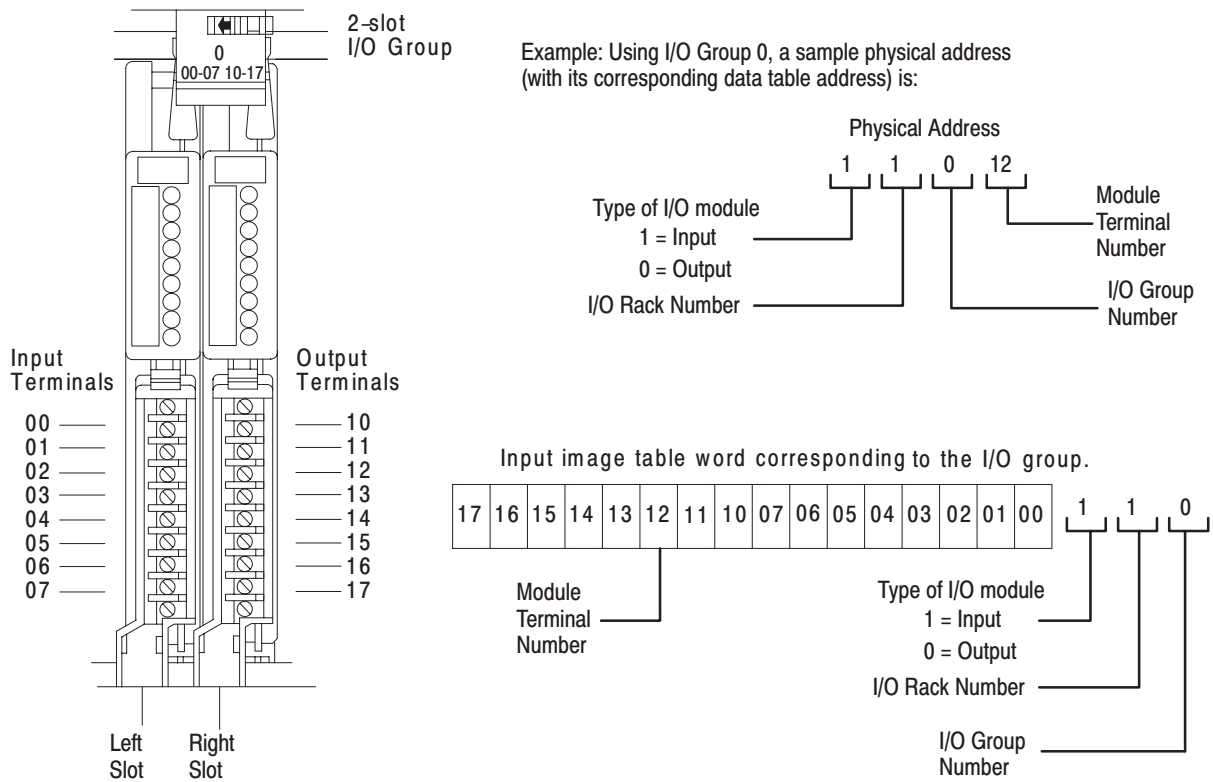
2-slot I/O Group

0
00-07 10-17

Input Terminals

00
01
02
03
04
05
06
07

Output Terminals

10
11
12
13
14
15
16
17

Left Slot

Right Slot

Example: Using I/O Group 0, a sample physical address (with its corresponding data table address) is:

Physical Address

1 1 0 12

Type of I/O module
1 = Input
0 = Output

I/O Rack Number

Module Terminal Number

I/O Group Number

Input image table word corresponding to the I/O group.

| 17 | 16 | 15 | 14 | 13 | 12 | 11 | 10 | 07 | 06 | 05 | 04 | 03 | 02 | 01 | 00 |
|---|---|---|---|---|---|---|---|---|---|---|---|---|---|---|---|

1 1 0

Module Terminal Number

Type of I/O module
1 = Input
0 = Output

I/O Rack Number

I/O Group Number